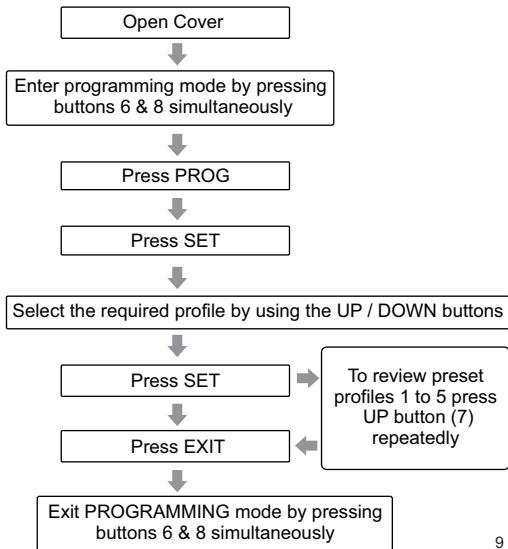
Open Cover

Enter programming mode by pressing buttons 6 & 8 simultaneously

Press PROG

Press SET

Select the required profile by using the UP / DOWN buttons

Press SET

To review preset profiles 1 to 5 press UP button (7) repeatedly

Press EXIT

Exit PROGRAMMING mode by pressing buttons 6 & 8 simultaneously

9